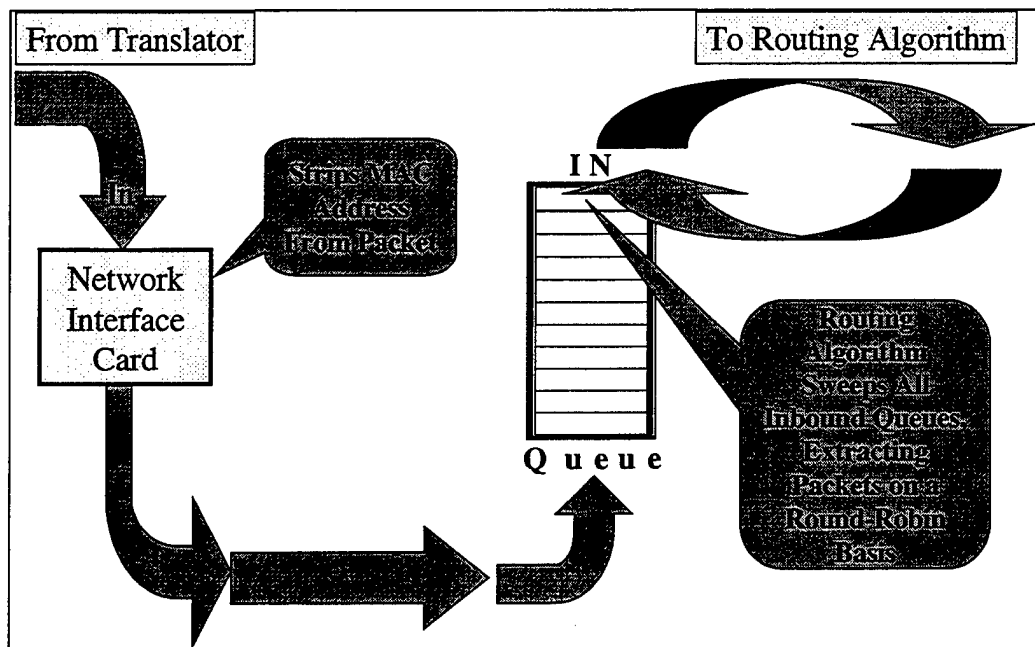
From Translator

To Routing Algorithm

In

Strips MAC Address From Packet

Network Interface Card

I N

Routing Algorithm Sweeps All Inbound Queues Extracting Packets on a Round-Robin Basis

Q u e u e